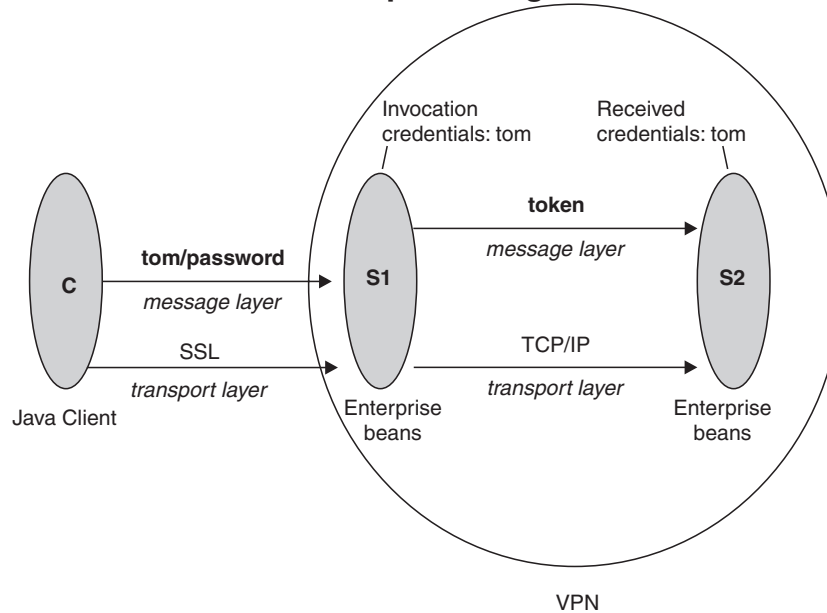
Invocation credentials: tom

Received credentials: tom

C

tom/password

message layer

SSL

transport layer

Java Client

S1

Enterprise beans

token

message layer

TCP/IP

transport layer

S2

Enterprise beans

VPN